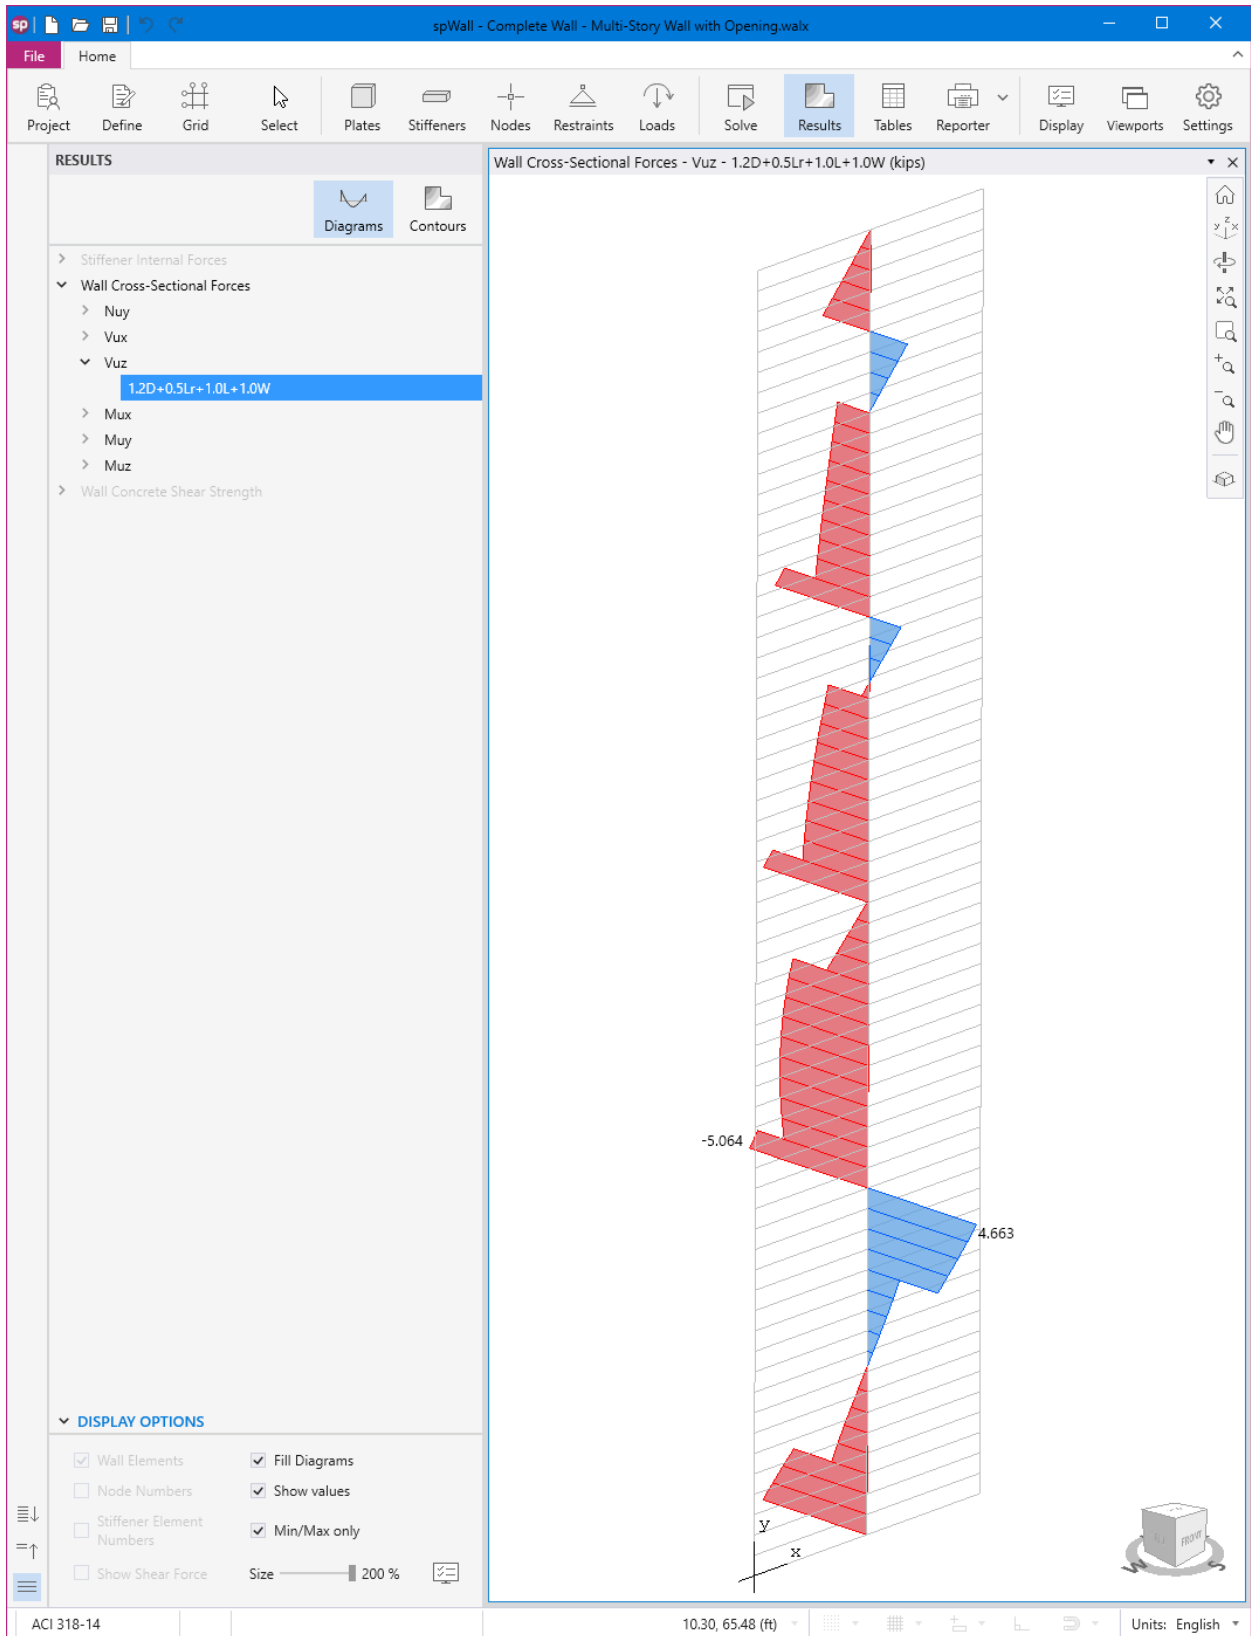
spWall - Complete Wall - Multi-Story Wall with Opening.walx

File
Home

Project
Define
Grid
Select
Plates
Stiffeners
Nodes
Restraints
Loads
Solve
Results
Tables
Reporter
Display
Viewports
Settings

RESULTS

Diagrams
Contours

Stiffener Internal Forces
Wall Cross-Sectional Forces
Nuy
Vux
Vuz
1.2D+0.5Lr+1.0L+1.0W
Mux
Muy
Muz
Wall Concrete Shear Strength

DISPLAY OPTIONS

Wall Elements
Fill Diagrams
Node Numbers
Show values
Stiffener Element Numbers
Min/Max only
Show Shear Force
Size
200 %

Wall Cross-Sectional Forces - Vuz - 1.2D+0.5Lr+1.0L+1.0W (kips)

-5.064
4.663
y
x

ACI 318-14
10.30, 65.48 (ft)
Units: English